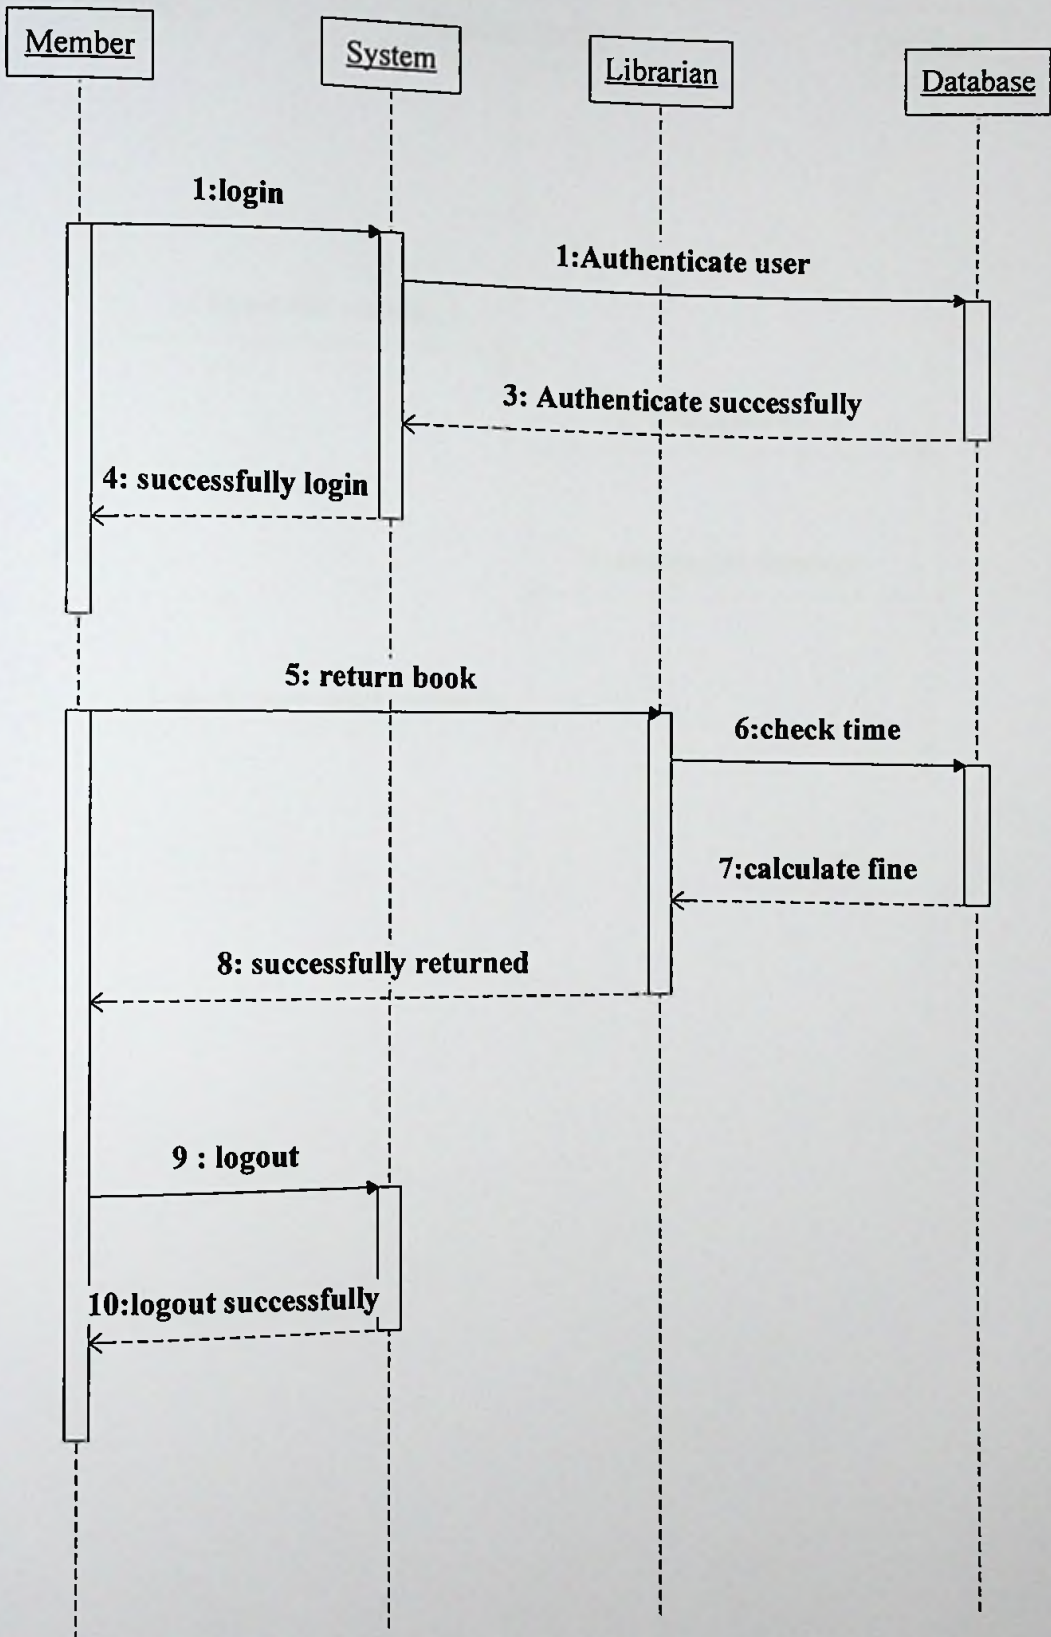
Member

System

Librarian

Database

1:login

1:Authenticate user

3: Authenticate successfully

4: successfully login

5: return book

6:check time

7:calculate fine

8: successfully returned

9 : logout

10:logout successfully